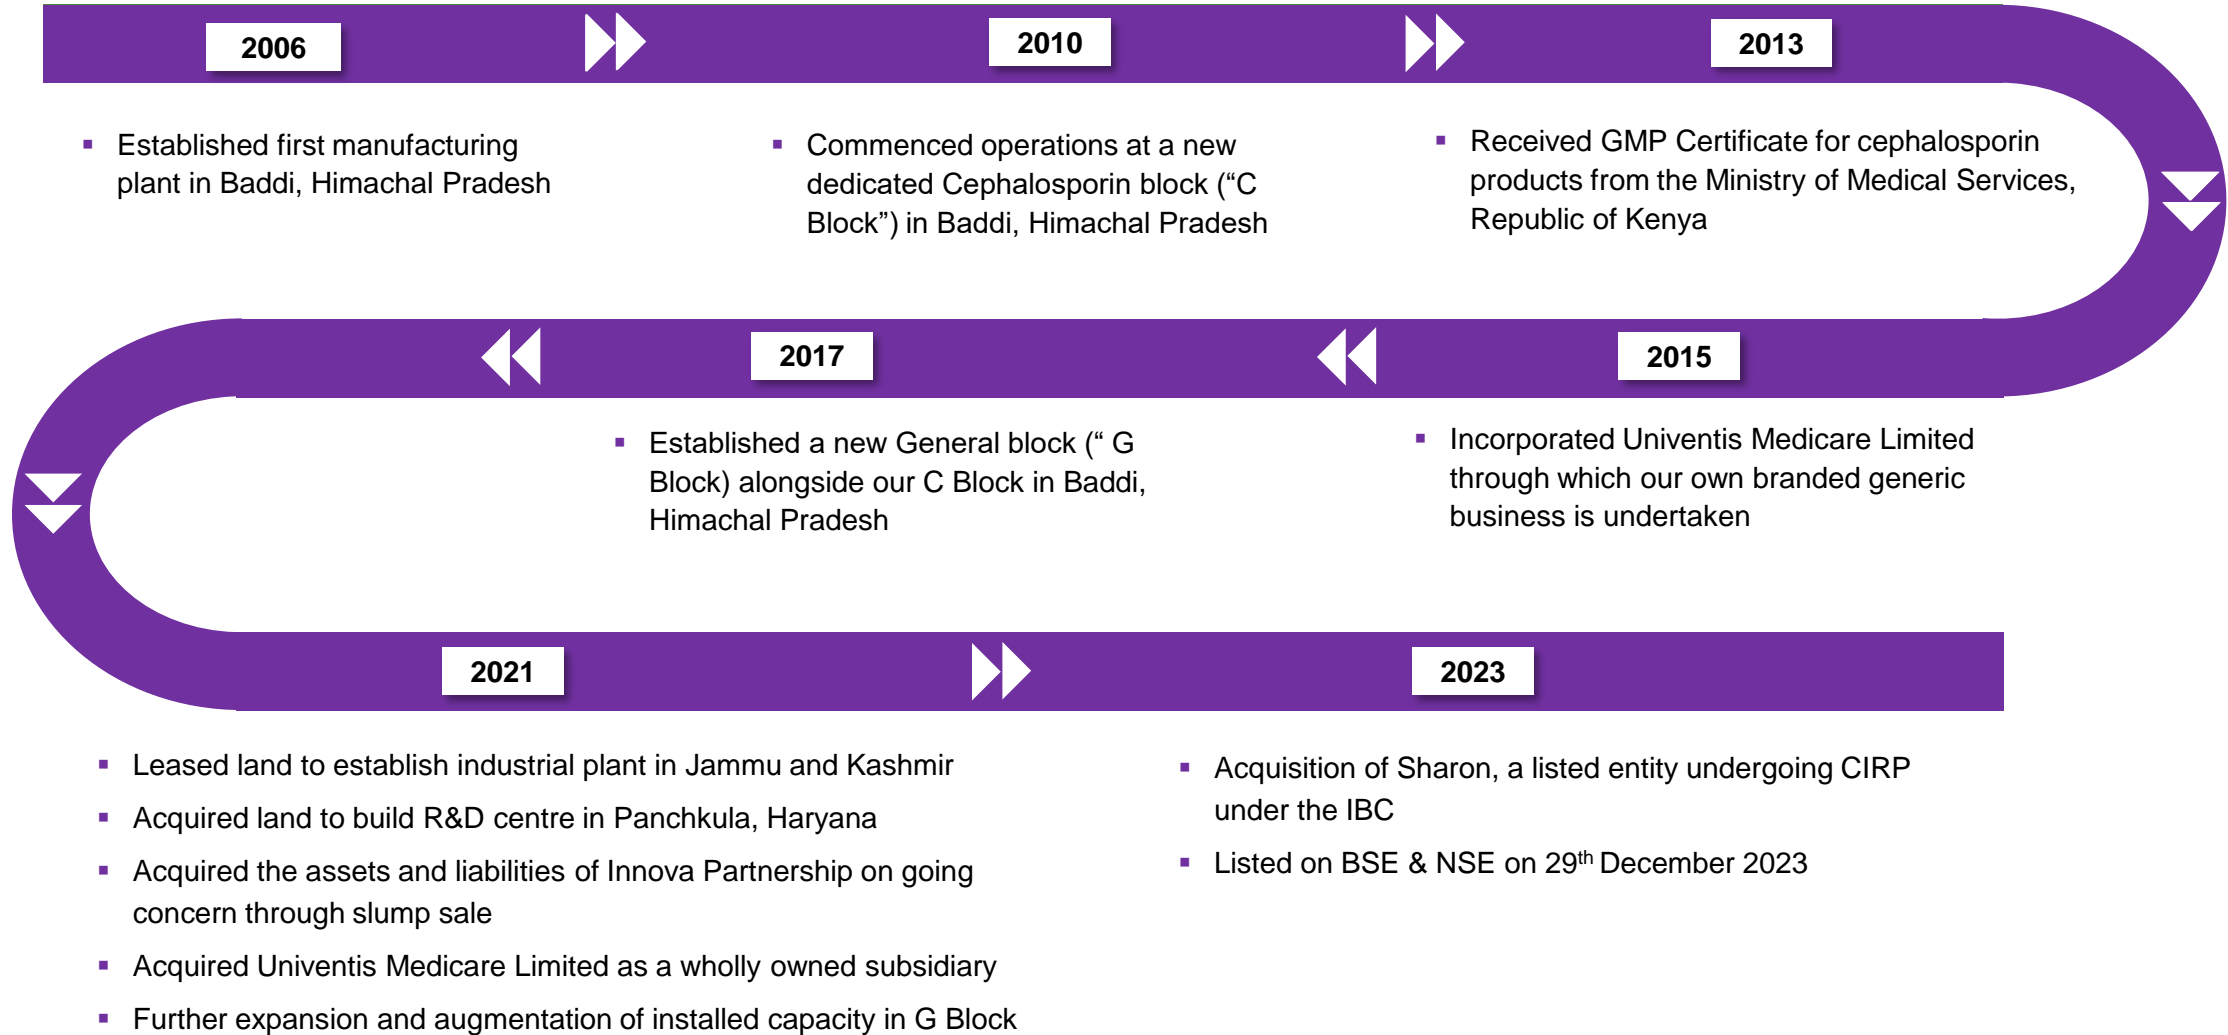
2006

▪ Established first manufacturing plant in Baddi, Himachal Pradesh

2010

▪ Commenced operations at a new dedicated Cephalosporin block ("C Block") in Baddi, Himachal Pradesh

2013

▪ Received GMP Certificate for cephalosporin products from the Ministry of Medical Services, Republic of Kenya

2015

▪ Incorporated Univentis Medicare Limited through which our own branded generic business is undertaken

2017

▪ Established a new General block (" G Block) alongside our C Block in Baddi, Himachal Pradesh

2021

▪ Leased land to establish industrial plant in Jammu and Kashmir
▪ Acquired land to build R&D centre in Panchkula, Haryana
▪ Acquired the assets and liabilities of Innova Partnership on going concern through slump sale
▪ Acquired Univentis Medicare Limited as a wholly owned subsidiary
▪ Further expansion and augmentation of installed capacity in G Block

2023

▪ Acquisition of Sharon, a listed entity undergoing CIRP under the IBC
▪ Listed on BSE & NSE on 29$^{th}$ December 2023